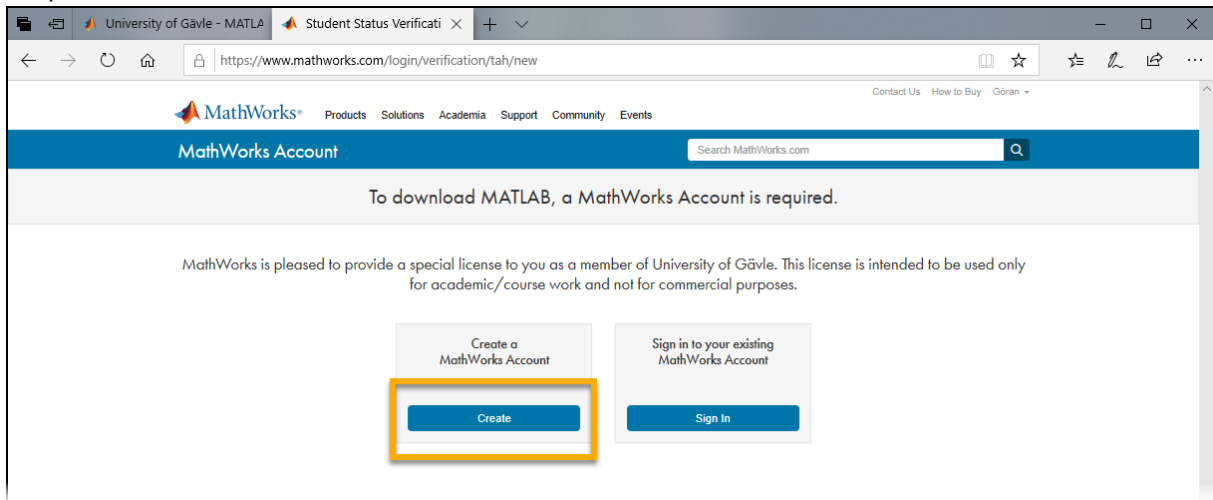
University of Gävle - MATLA
Student Status Verificati
https://www.mathworks.com/login/verification/tah/new

Contact Us How to Buy Göran

MathWorks Products Solutions Academia Support Community Events

MathWorks Account
Search MathWorks.com

To download MATLAB, a MathWorks Account is required.

MathWorks is pleased to provide a special license to you as a member of University of Gävle. This license is intended to be used only for academic/course work and not for commercial purposes.

Create a MathWorks Account
Create

Sign in to your existing MathWorks Account
Sign In